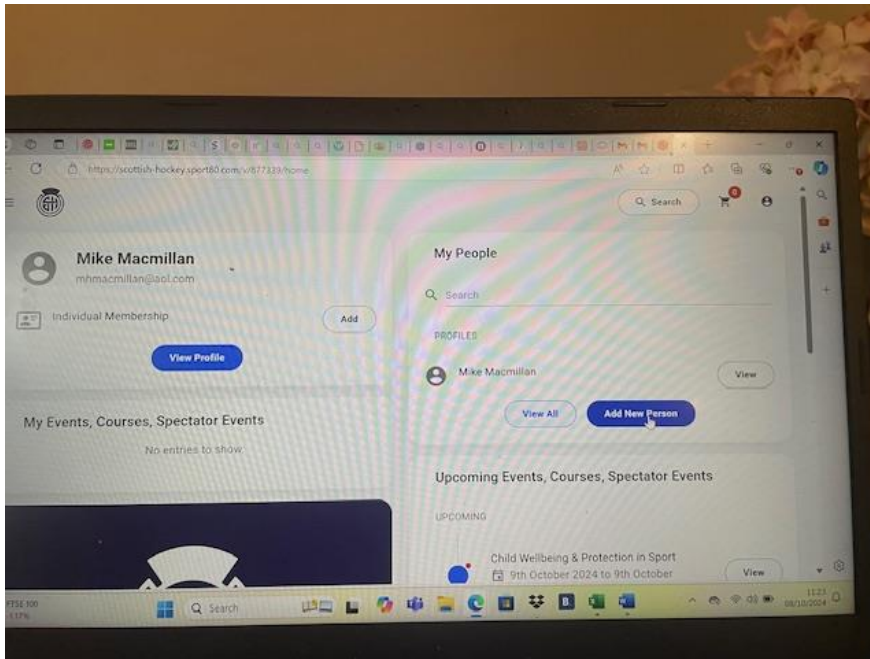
https://scottish-hockey.sport80.com/u/877339/home

Search

Mike Macmillan
mhmacmillan@aol.com

Individual Membership

Add

View Profile

My People

Search

PROFILES

Mike Macmillan

View

View All

Add New Person

My Events, Courses, Spectator Events

No entries to show

Upcoming Events, Courses, Spectator Events

UPCOMING

Child Wellbeing & Protection in Sport
9th October 2024 to 9th October

View

FTSE 100

Search

11:23
08/10/2024